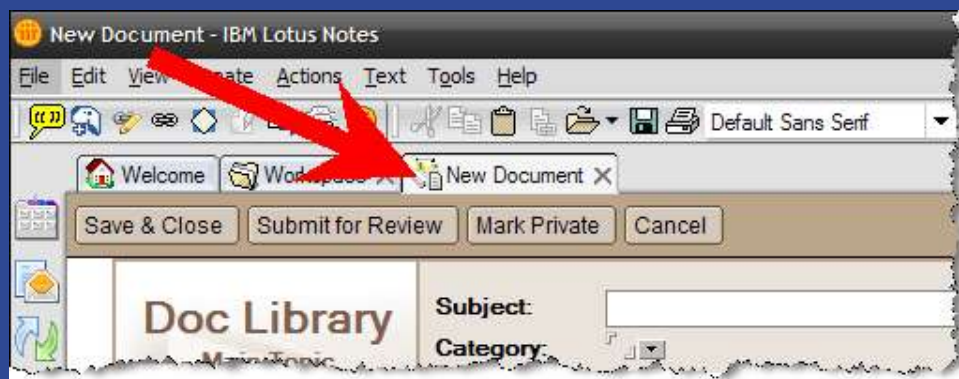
New Document - IBM Lotus Notes

File Edit View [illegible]ate Actions Text Tools Help

Default Sans Serif

Welcome Wor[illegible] New Document

Save & Close Submit for Review Mark Private Cancel

Doc Library
Main Topic

Subject:
Category: